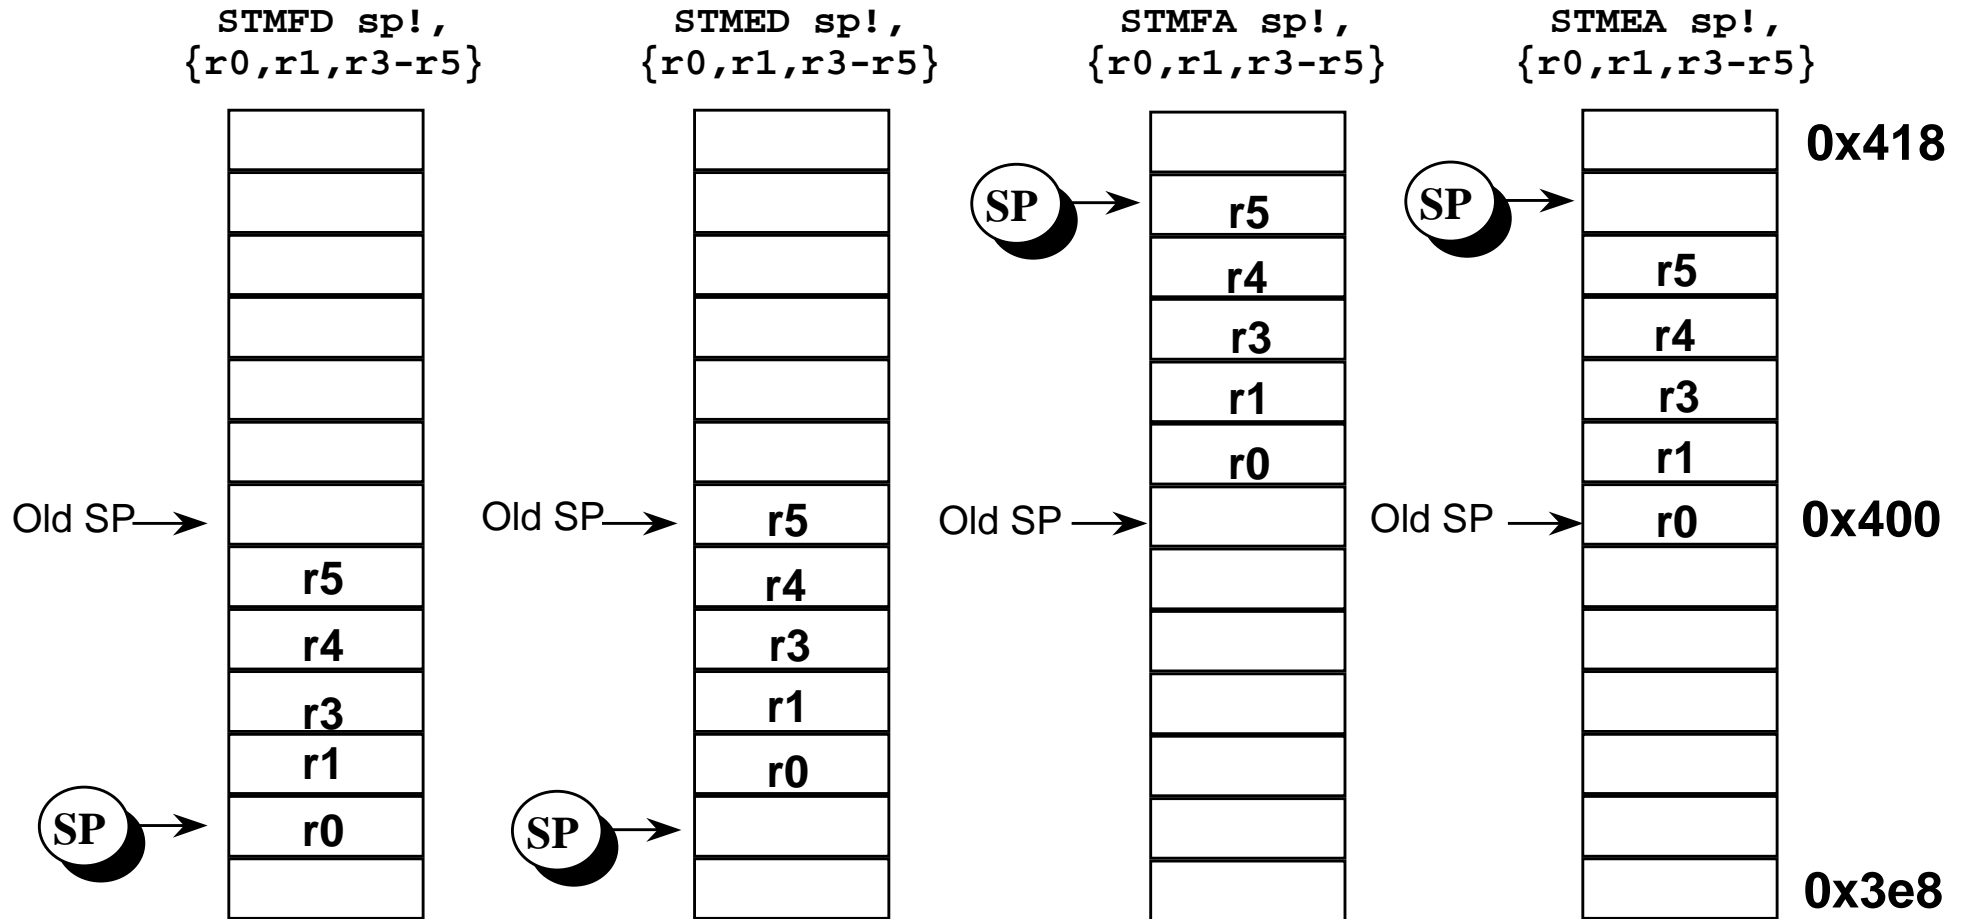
STMFD sp!, {r0,r1,r3-r5}

Old SP
r5
r4
r3
r1
SP
r0

STMED sp!, {r0,r1,r3-r5}

Old SP
r5
r4
r3
r1
r0
SP

STMFA sp!, {r0,r1,r3-r5}

SP
r5
r4
r3
r1
r0
Old SP

STMEA sp!, {r0,r1,r3-r5}

SP
r5
r4
r3
r1
Old SP
r0

0x418
0x400
0x3e8